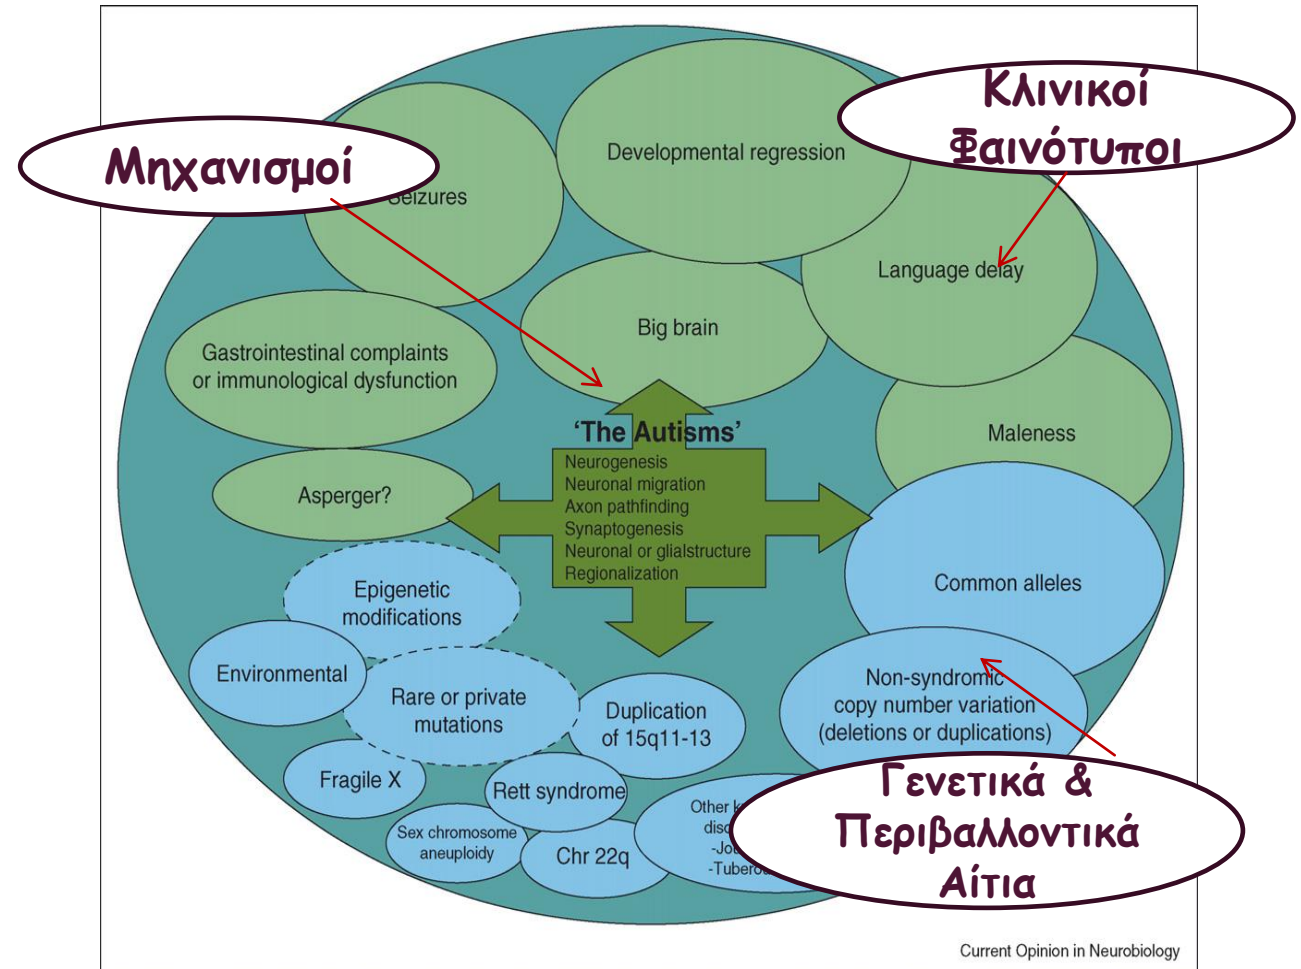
Μηχανισμοί

Κλινικοί Φαινότυποι

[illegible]eizures

Developmental regression

Language delay

Big brain

Gastrointestinal complaints or immunological dysfunction

Maleness

'The Autisms'

Neurogenesis
Neuronal migration
Axon pathfinding
Synaptogenesis
Neuronal or glialstructure
Regionalization

Asperger?

Common alleles

Epigenetic modifications

Environmental

Rare or private mutations

Duplication of 15q11-13

Non-syndromic copy number variation (deletions or duplications)

Fragile X

Rett syndrome

Sex chromosome aneuploidy

Chr 22q

Other k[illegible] disc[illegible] -Jo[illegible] -Tuberc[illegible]

Γενετικά & Περιβαλλοντικά Αίτια

Current Opinion in Neurobiology